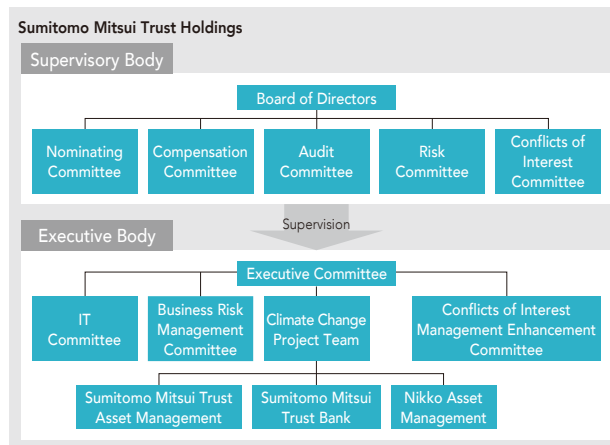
Sumitomo Mitsui Trust Holdings

Supervisory Body

Board of Directors

Nominating Committee

Compensation Committee

Audit Committee

Risk Committee

Conflicts of Interest Committee

Supervision

Executive Body

Executive Committee

IT Committee

Business Risk Management Committee

Climate Change Project Team

Conflicts of Interest Management Enhancement Committee

Sumitomo Mitsui Trust Asset Management

Sumitomo Mitsui Trust Bank

Nikko Asset Management